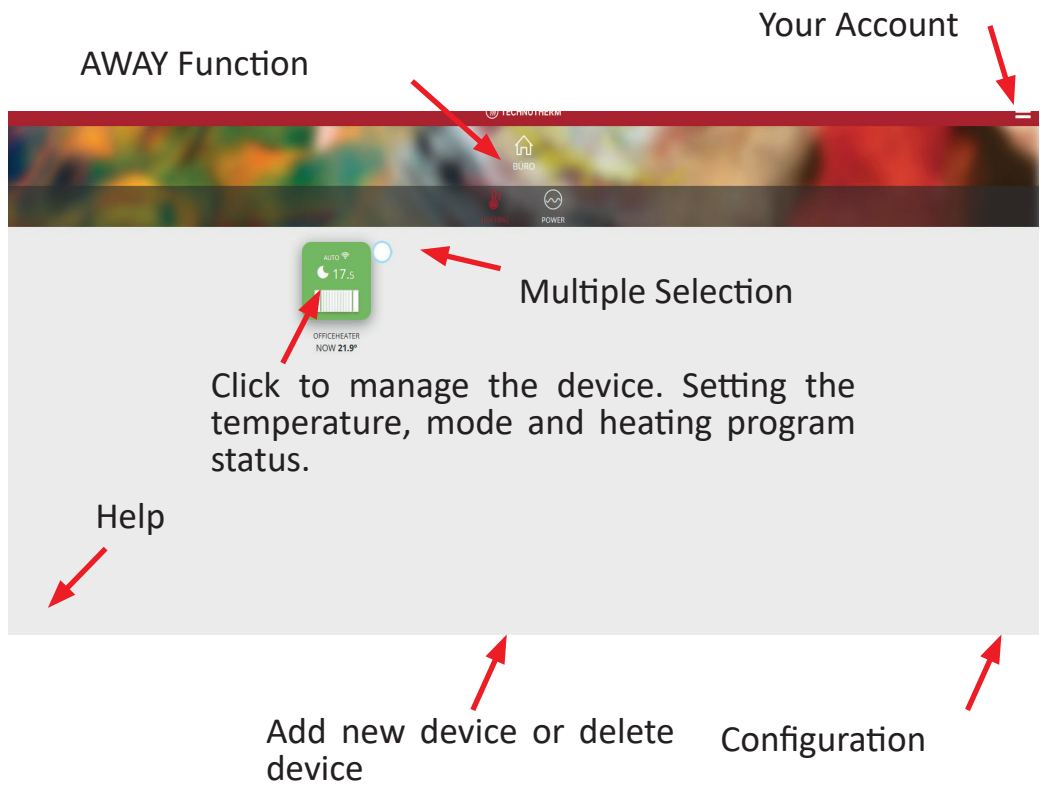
Your Account

AWAY Function

TECHNOTHERM

BÜRO

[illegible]

POWER

AUTO

17.5

Multiple Selection

OFFICEHEATER
NOW 21.9º

Click to manage the device. Setting the temperature, mode and heating program status.

Help

Add new device or delete device

Configuration